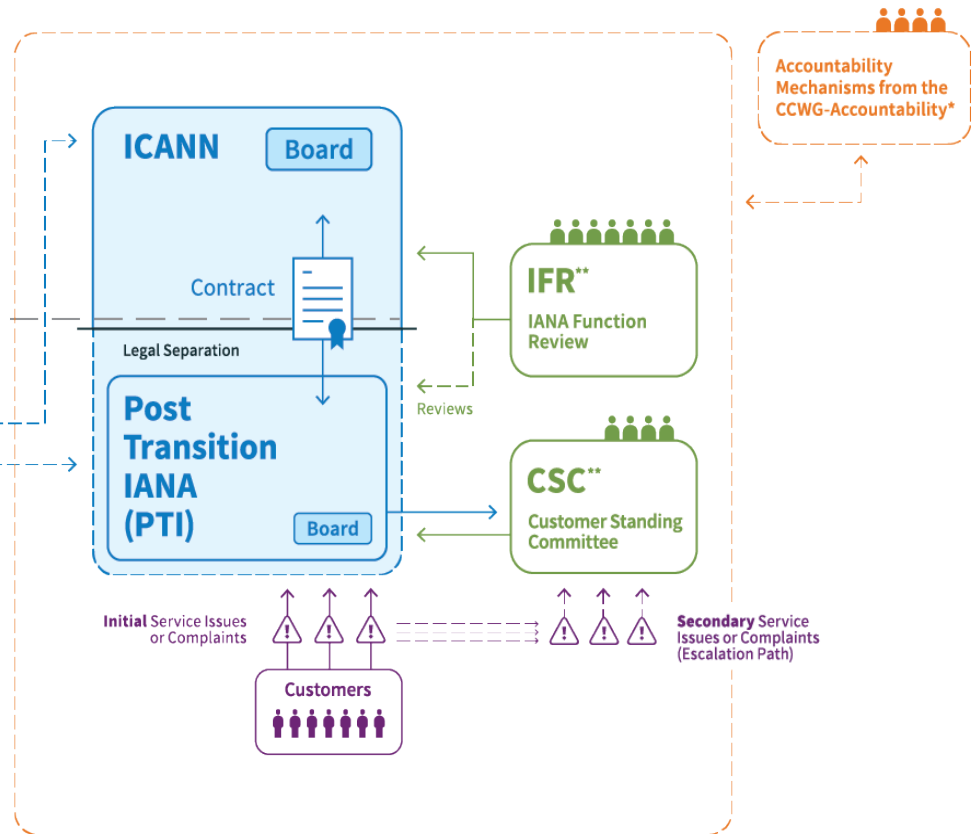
Accountability Mechanisms from the CCWG-Accountability*

ICANN

Board

Contract

Legal Separation

Post Transition IANA (PTI)

Board

IFR**

IANA Function Review

Reviews

CSC**

Customer Standing Committee

Initial Service Issues or Complaints

Secondary Service Issues or Complaints (Escalation Path)

Customers